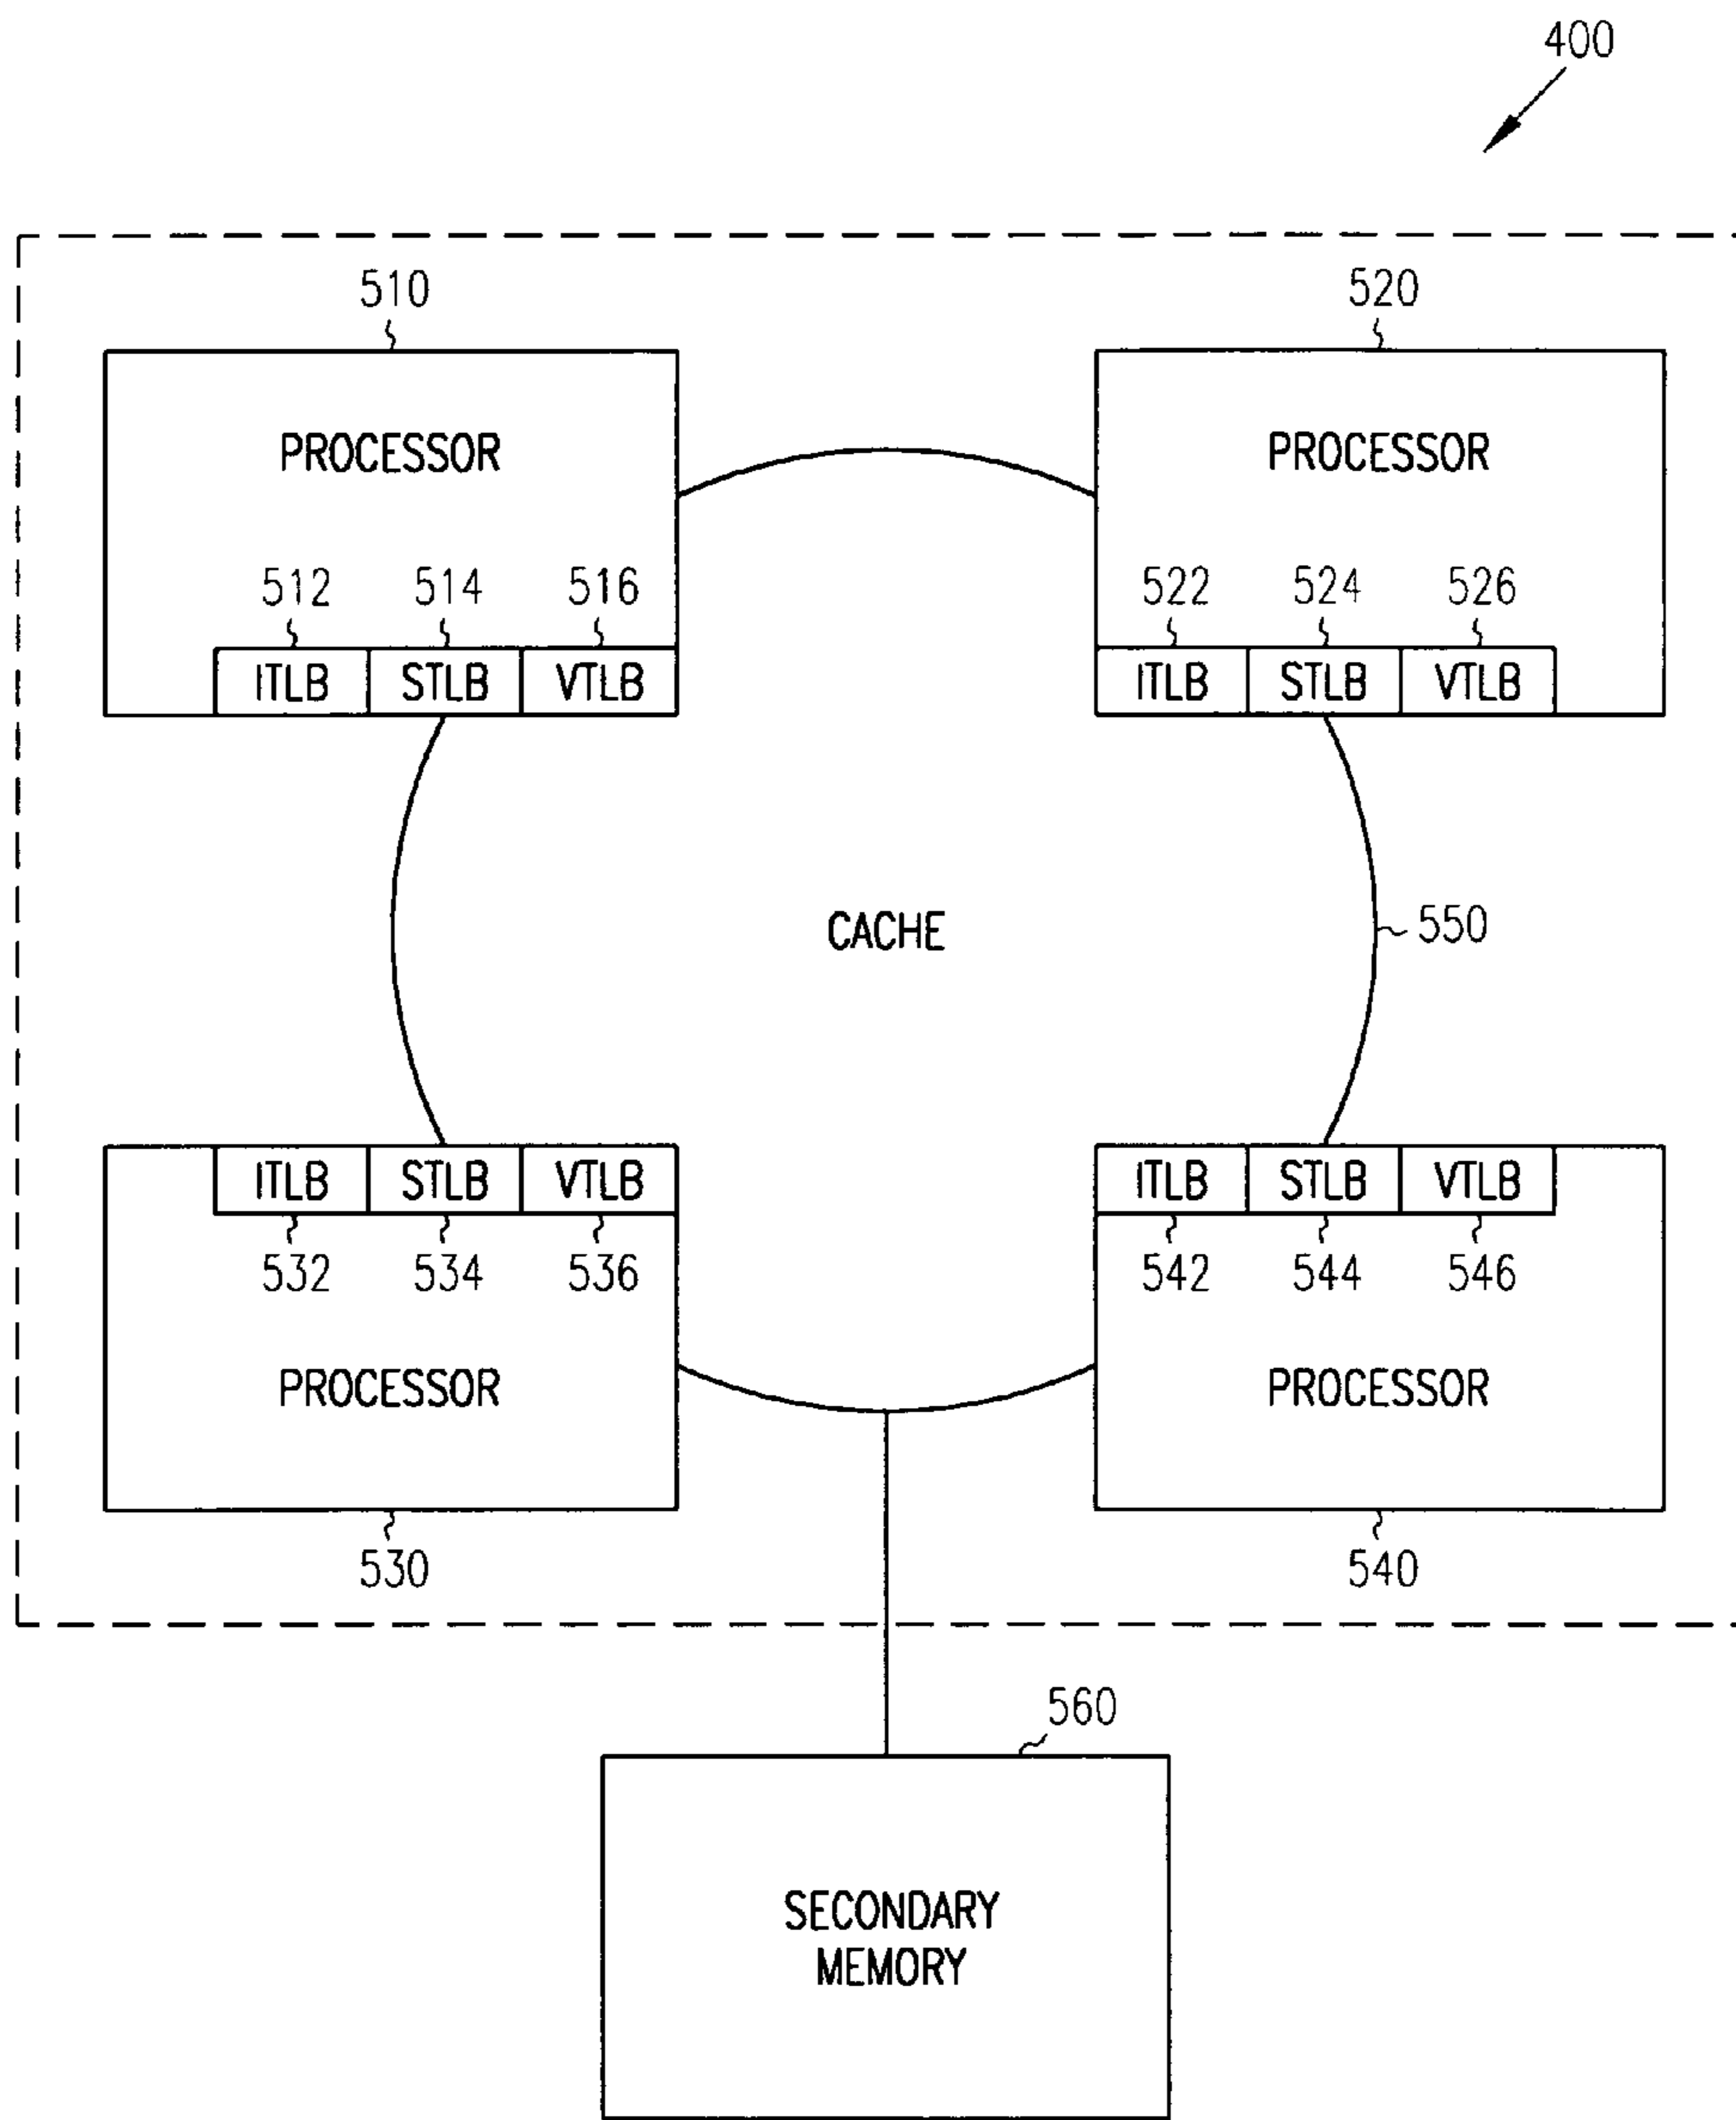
400

510

PROCESSOR

512 514 516

ITLB STLB VTLB

520

PROCESSOR

522 524 526

ITLB STLB VTLB

CACHE

550

ITLB STLB VTLB

532 534 536

PROCESSOR

530

ITLB STLB VTLB

542 544 546

PROCESSOR

540

560

SECONDARY MEMORY